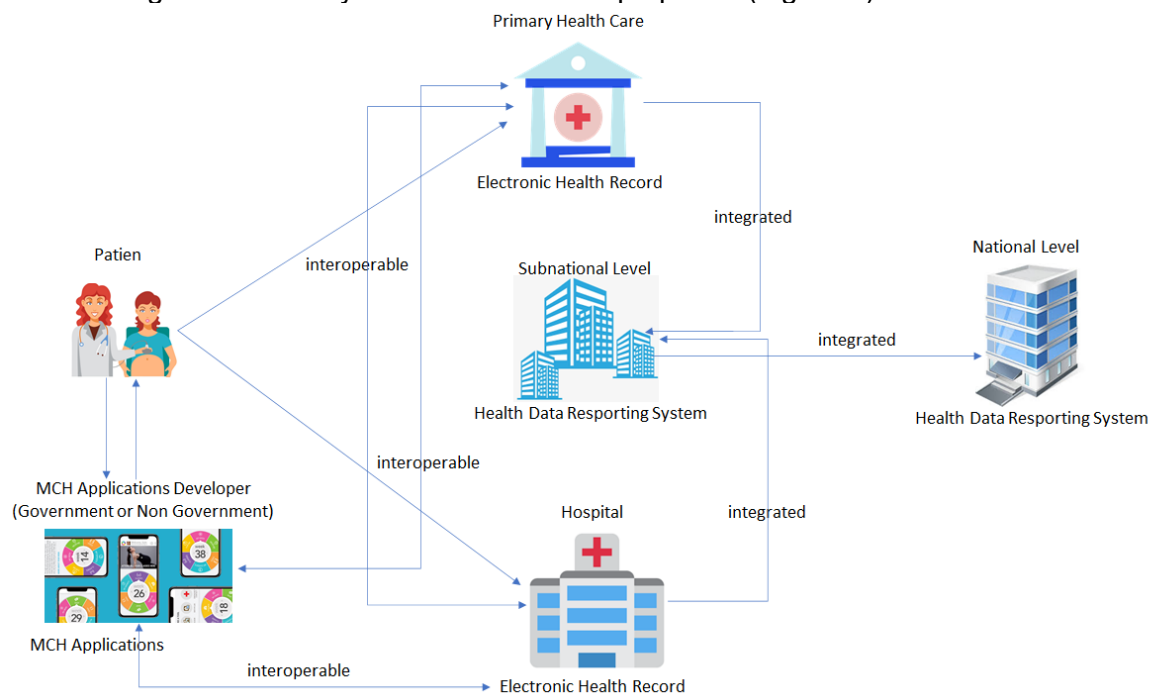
Primary Health Care

Electronic Health Record

integrated

Patien

interoperable

Subnational Level

National Level

integrated

Health Data Resporting System

Health Data Resporting System

interoperable

MCH Applications Developer (Government or Non Government)

Hospital

integrated

14

38

26

29

18

MCH Applications

interoperable

Electronic Health Record